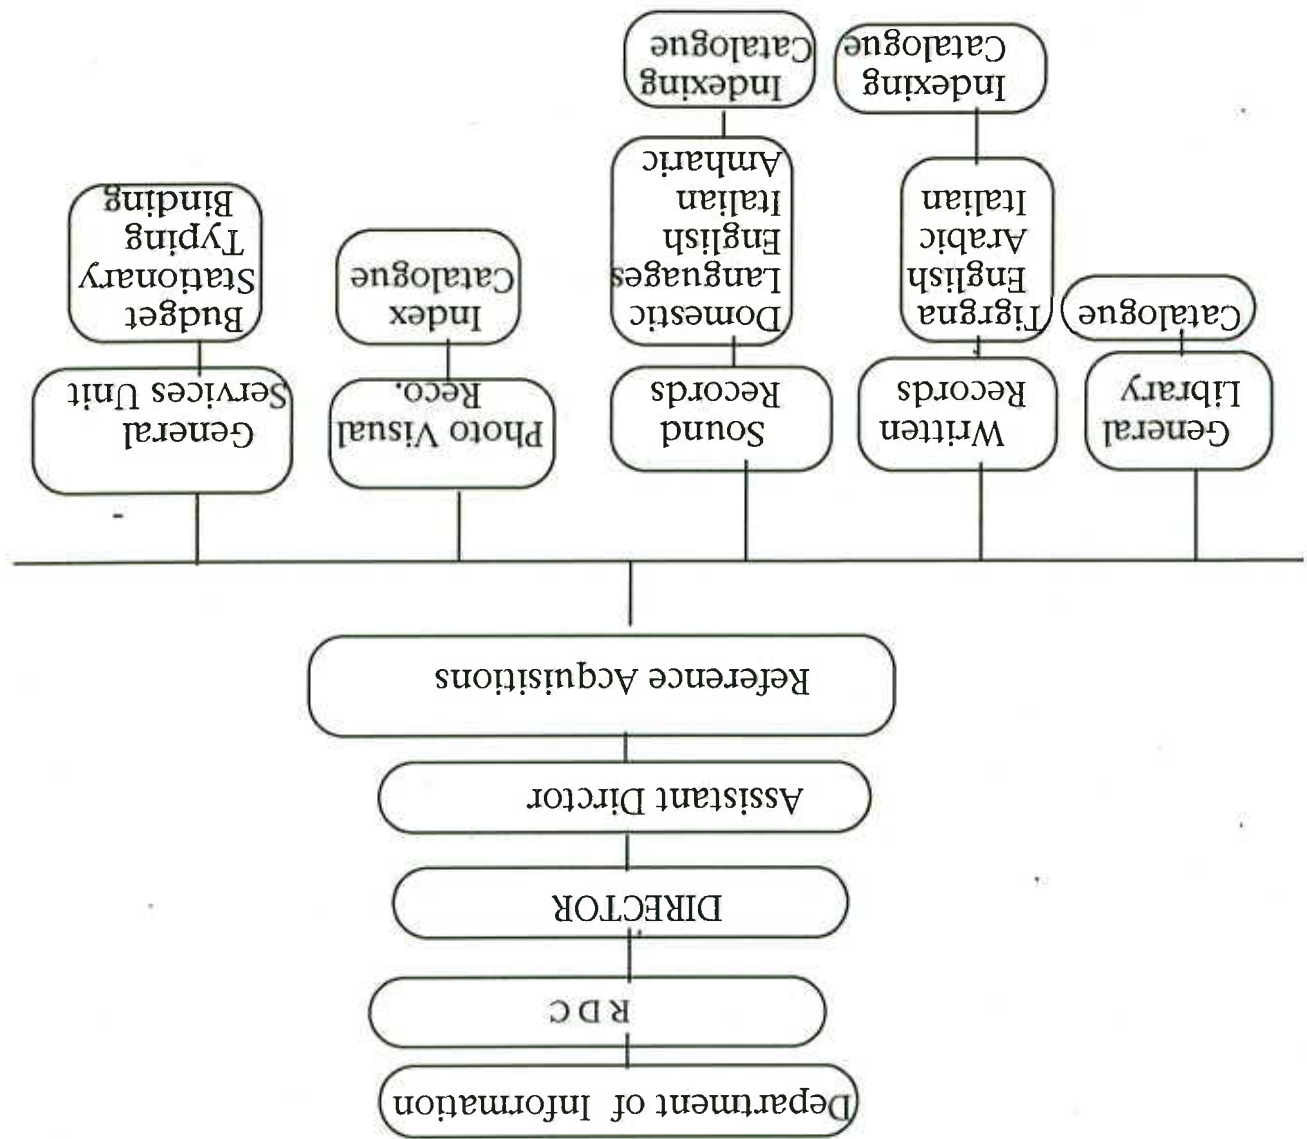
Department of Information

R D C

DIRECTOR

Assistant Director

Reference Acquisitions

General Library

Catalogue

Written Records

Tigrgna English Arabic Italian

Indexing Catalogue

Sound Records

Domestic Languages English Italian Amharic

Indexing Catalogue

Photo Visual Reco.

Index Catalogue

General Services Unit

Budget Stationary Typing Binding